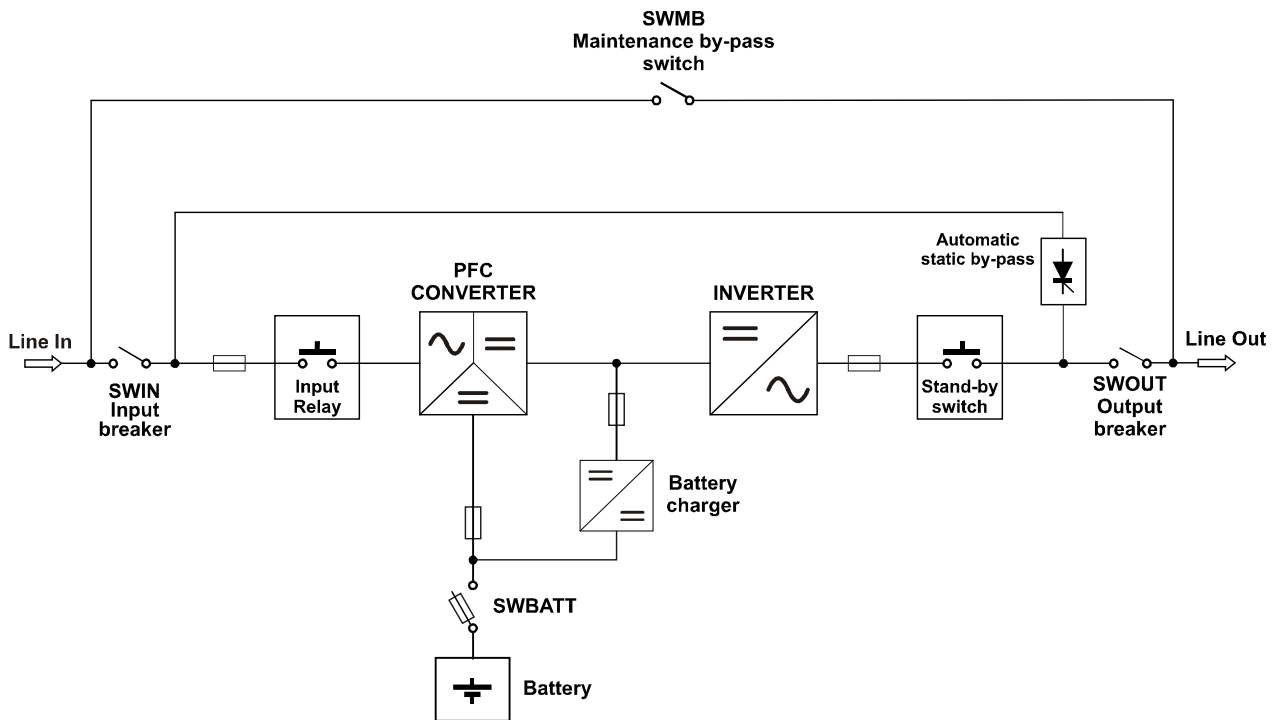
SWMB
Maintenance by-pass
switch

Automatic
static by-pass

PFC
CONVERTER

INVERTER

Line In

Line Out

SWIN
Input
breaker

Input
Relay

Stand-by
switch

SWOUT
Output
breaker

Battery
charger

SWBATT

Battery